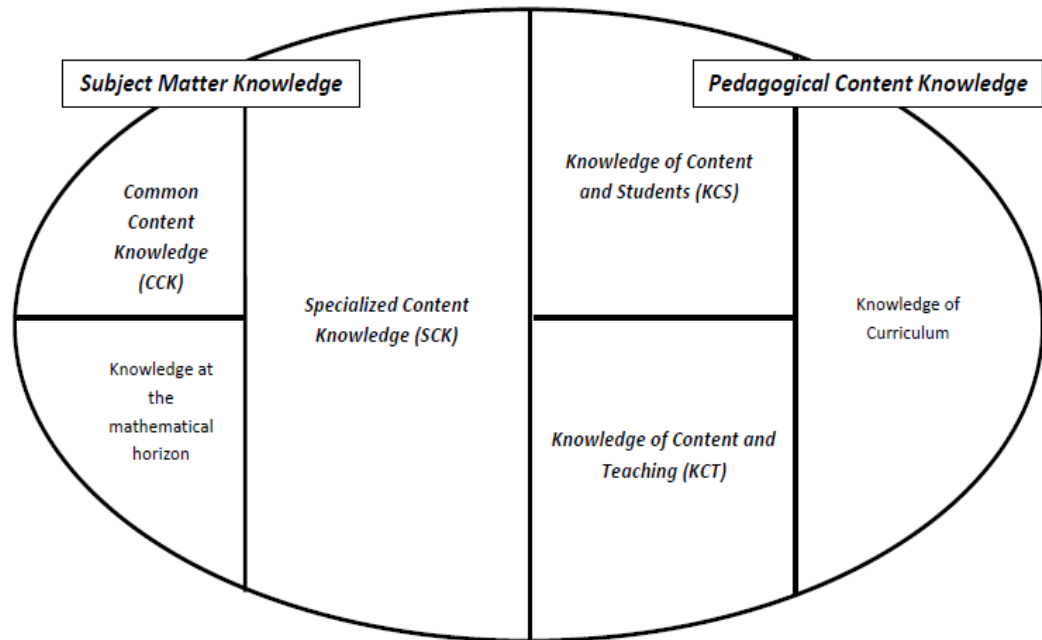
Subject Matter Knowledge

Pedagogical Content Knowledge

Common Content Knowledge (CCK)

Knowledge at the mathematical horizon

Specialized Content Knowledge (SCK)

Knowledge of Content and Students (KCS)

Knowledge of Content and Teaching (KCT)

Knowledge of Curriculum